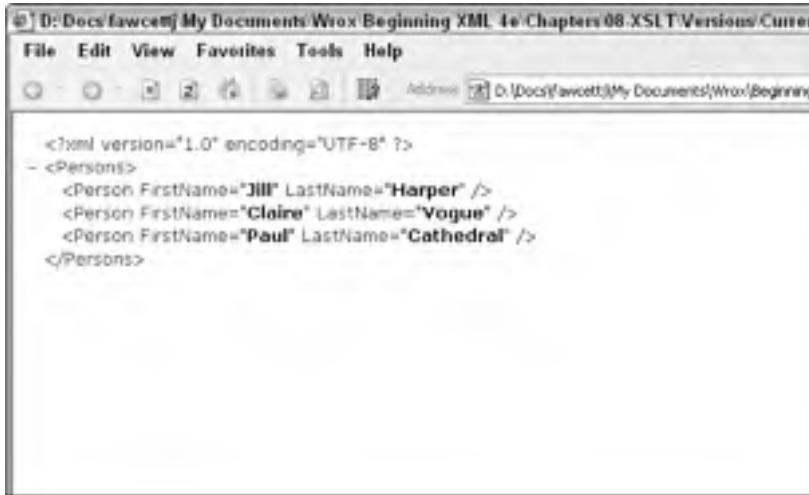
D:\Docs\fawcettj\My Documents\Wrox\Beginning XML 4e\Chapters\08-XSLT\Versions\Curre

File Edit View Favorites Tools Help

Address D:\Docs\fawcettj\My Documents\Wrox\Beginning

<?xml version="1.0" encoding="UTF-8" ?>
- <Persons>
<Person FirstName="Jill" LastName="Harper" />
<Person FirstName="Claire" LastName="Vogue" />
<Person FirstName="Paul" LastName="Cathedral" />
</Persons>